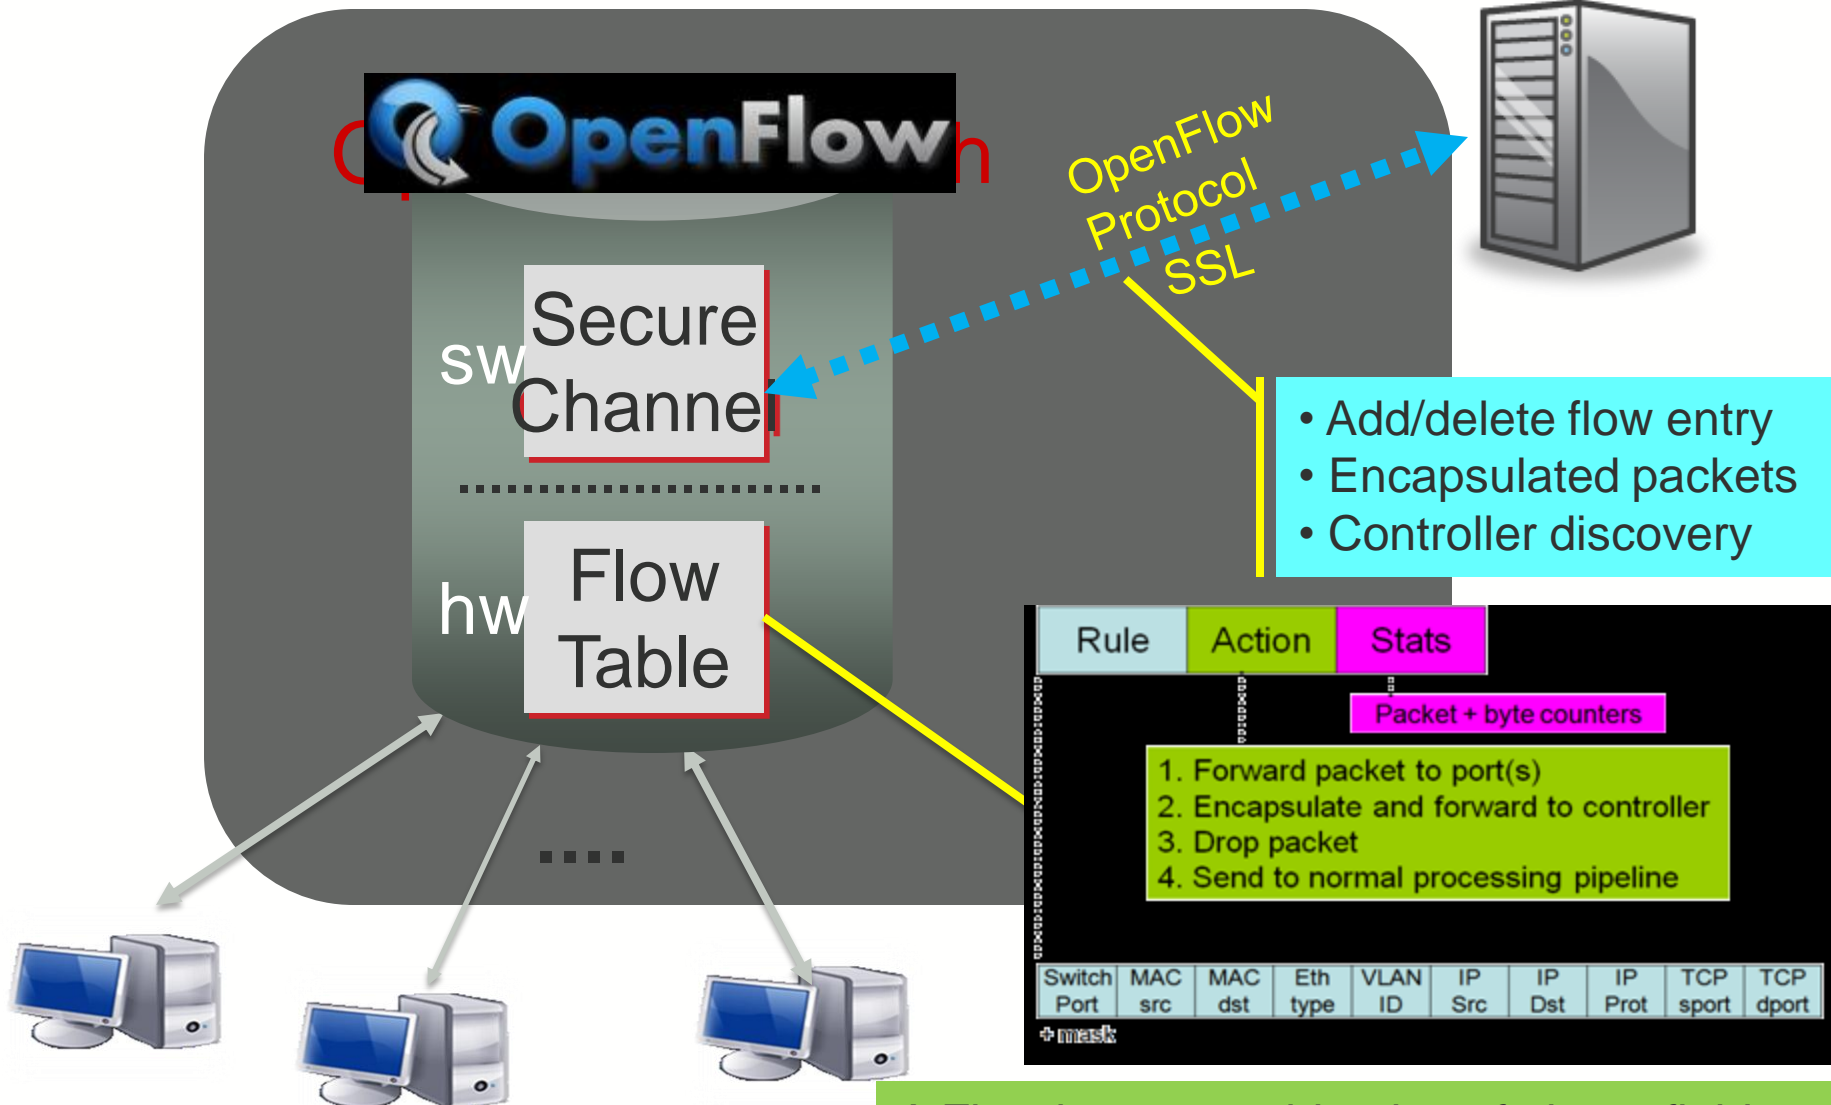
OpenFlow

OpenFlow Protocol SSL

sw Secure Channel

hw Flow Table

• Add/delete flow entry
• Encapsulated packets
• Controller discovery

| Rule | Action | Stats |
|---|---|---|

Packet + byte counters

1. Forward packet to port(s)
2. Encapsulate and forward to controller
3. Drop packet
4. Send to normal processing pipeline

| Switch Port | MAC src | MAC dst | Eth type | VLAN ID | IP Src | IP Dst | IP Prot | TCP sport | TCP dport |
|---|---|---|---|---|---|---|---|---|---|

+ mask

....

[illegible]